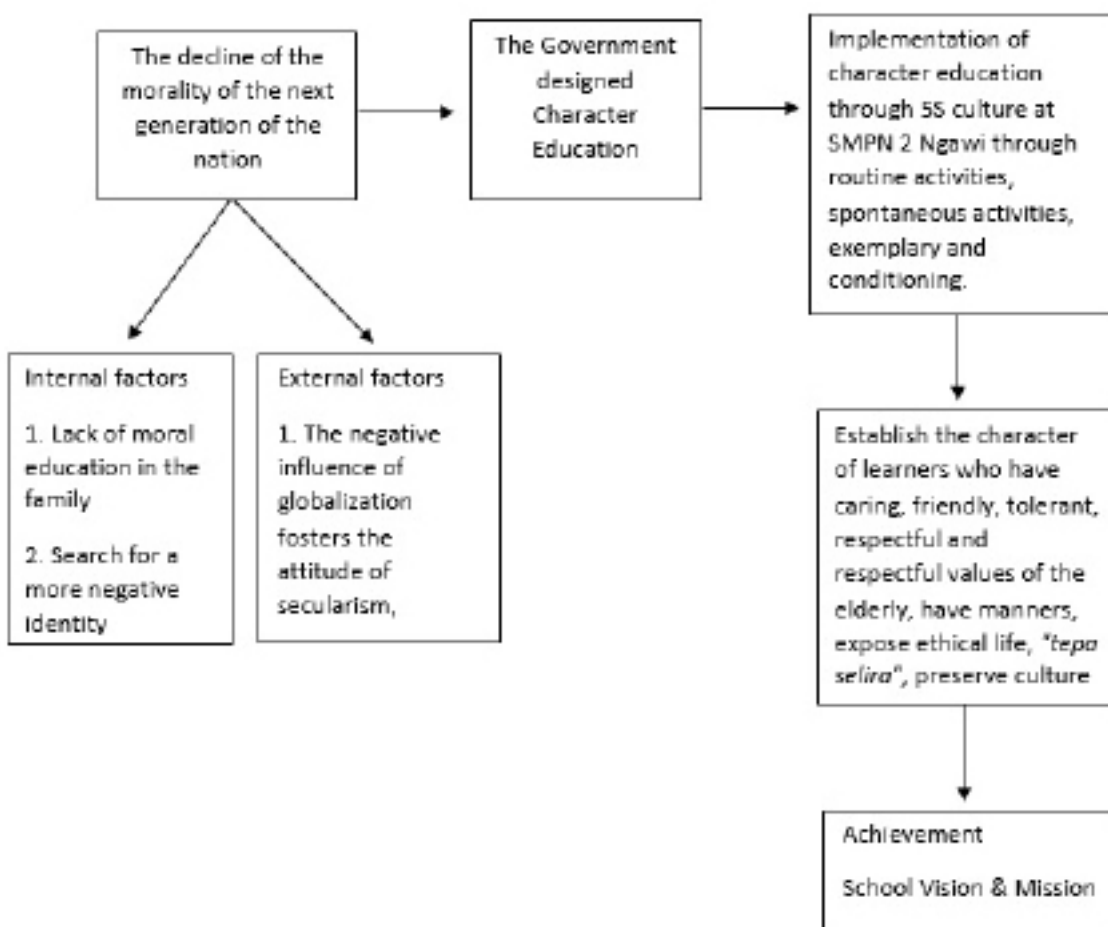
The decline of the morality of the next generation of the nation

The Government designed Character Education

Implementation of character education through 5S culture at SMPN 2 Ngawi through routine activities, spontaneous activities, exemplary and conditioning.

Internal factors

1. Lack of moral education in the family

2. Search for a more negative identity

External factors

1. The negative influence of globalization fosters the attitude of secularism,

Establish the character of learners who have caring, friendly, tolerant, respectful and respectful values of the elderly, have manners, expose ethical life, *"tepa selira"*, preserve culture

Achievement

School Vision & Mission